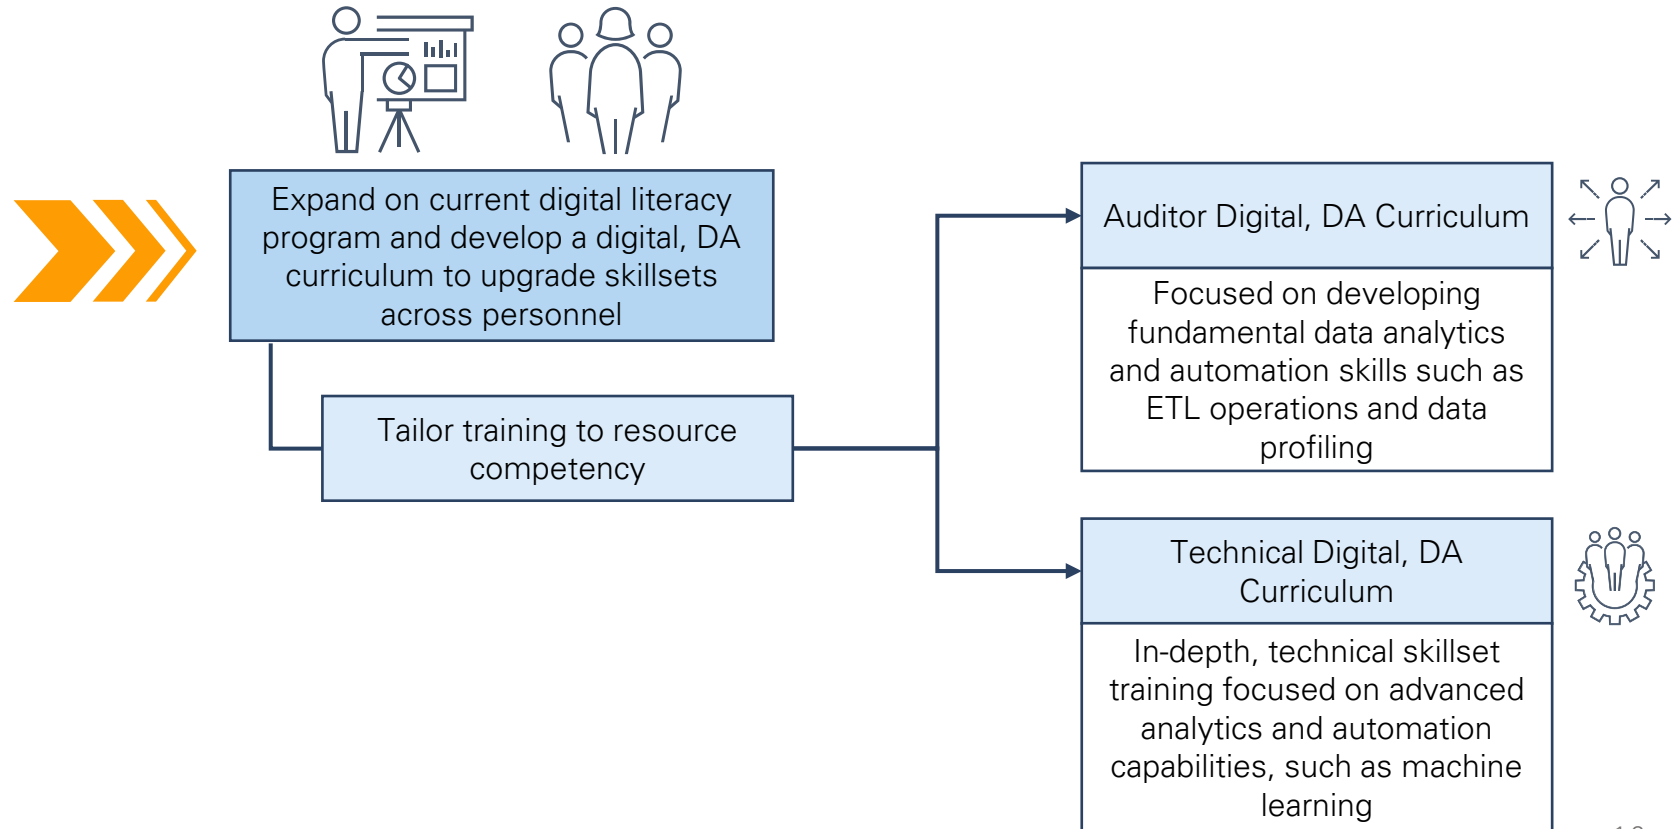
Expand on current digital literacy program and develop a digital, DA curriculum to upgrade skillsets across personnel

Tailor training to resource competency

Auditor Digital, DA Curriculum

Focused on developing fundamental data analytics and automation skills such as ETL operations and data profiling

Technical Digital, DA Curriculum

In-depth, technical skillset training focused on advanced analytics and automation capabilities, such as machine learning